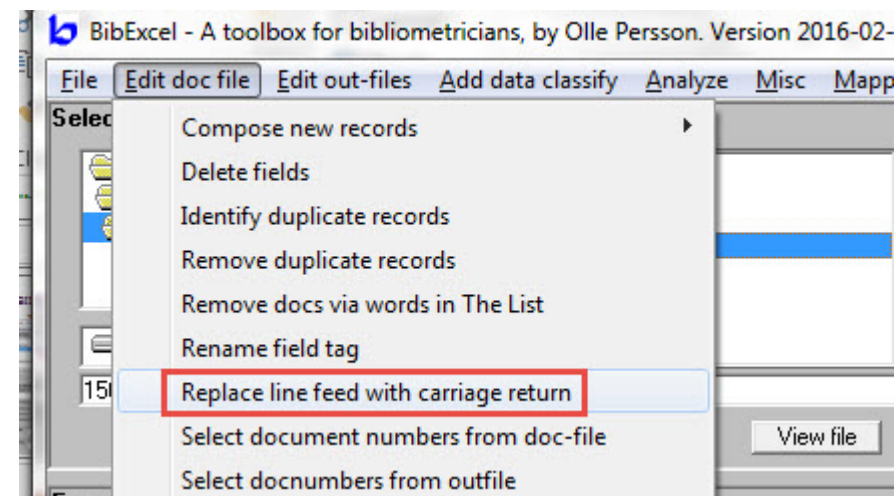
BibExcel - A toolbox for bibliometricians, by Olle Persson. Version 2016-02-

File Edit doc file Edit out-files Add data classify Analyze Misc Mapp

Selec

Compose new records
Delete fields
Identify duplicate records
Remove duplicate records
Remove docs via words in The List
Rename field tag
Replace line feed with carriage return
Select document numbers from doc-file
Select docnumbers from outfile

15

View file